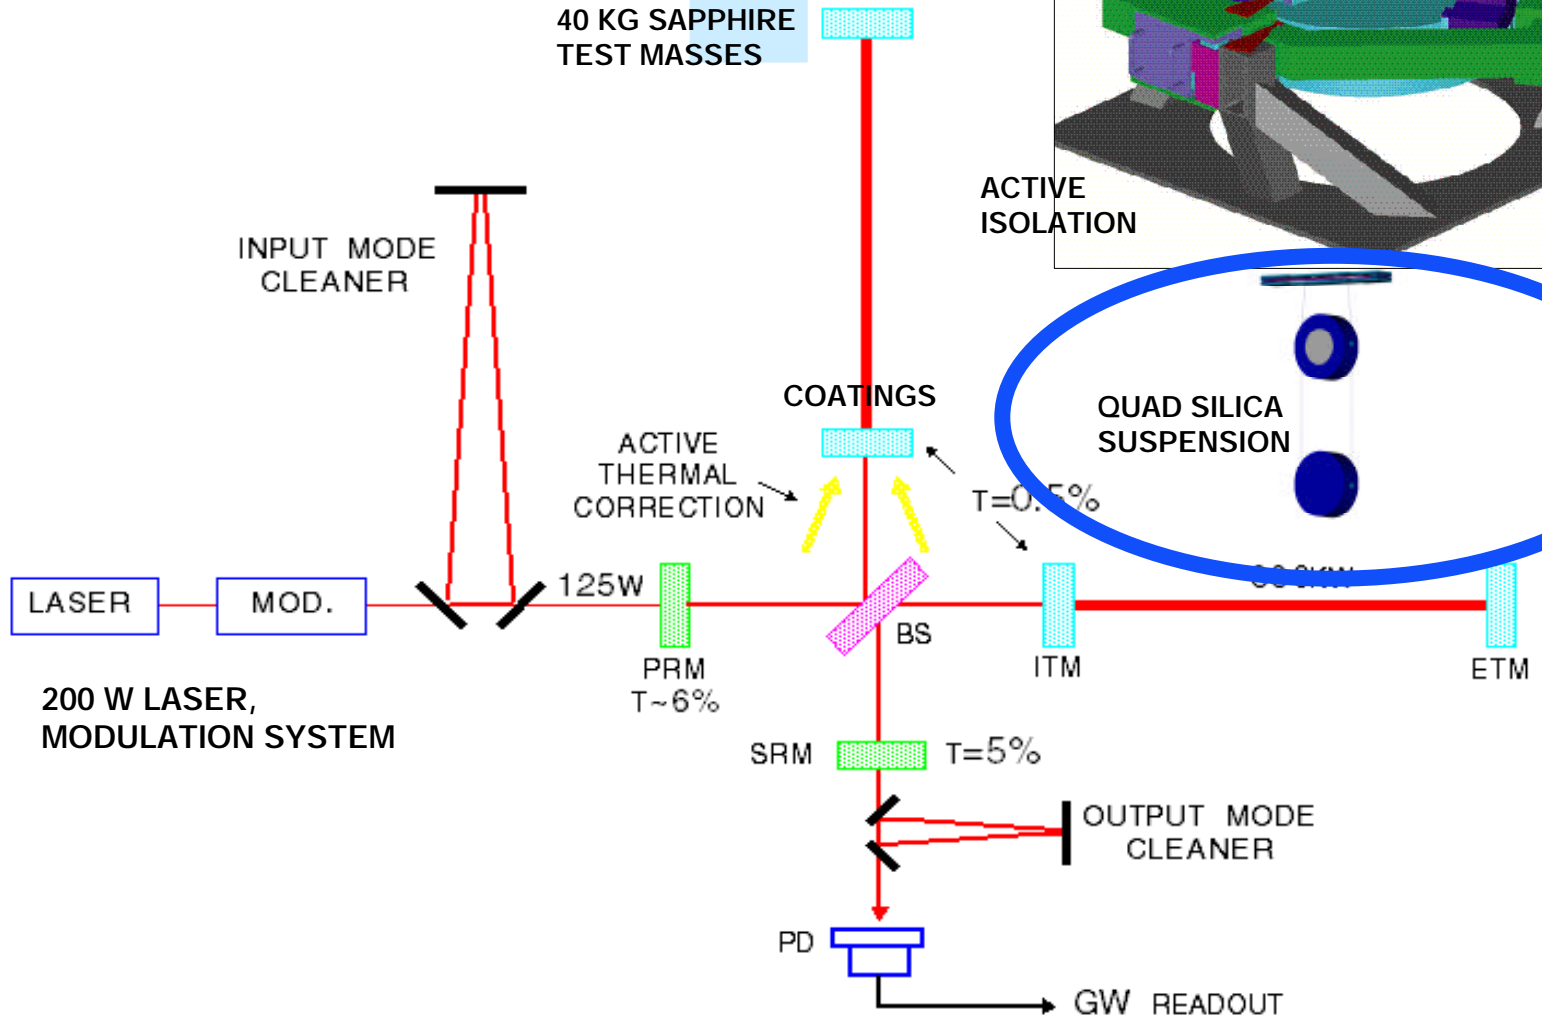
40 KG SAPPHIRE
TEST MASSES

ACTIVE
ISOLATION

INPUT MODE
CLEANER

COATINGS

QUAD SILICA
SUSPENSION

ACTIVE
THERMAL
CORRECTION

T=0.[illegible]%

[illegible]

LASER

MOD.

125W

PRM
T~6%

BS

ITM

ETM

200 W LASER,
MODULATION SYSTEM

SRM

T=5%

OUTPUT MODE
CLEANER

PD

GW READOUT